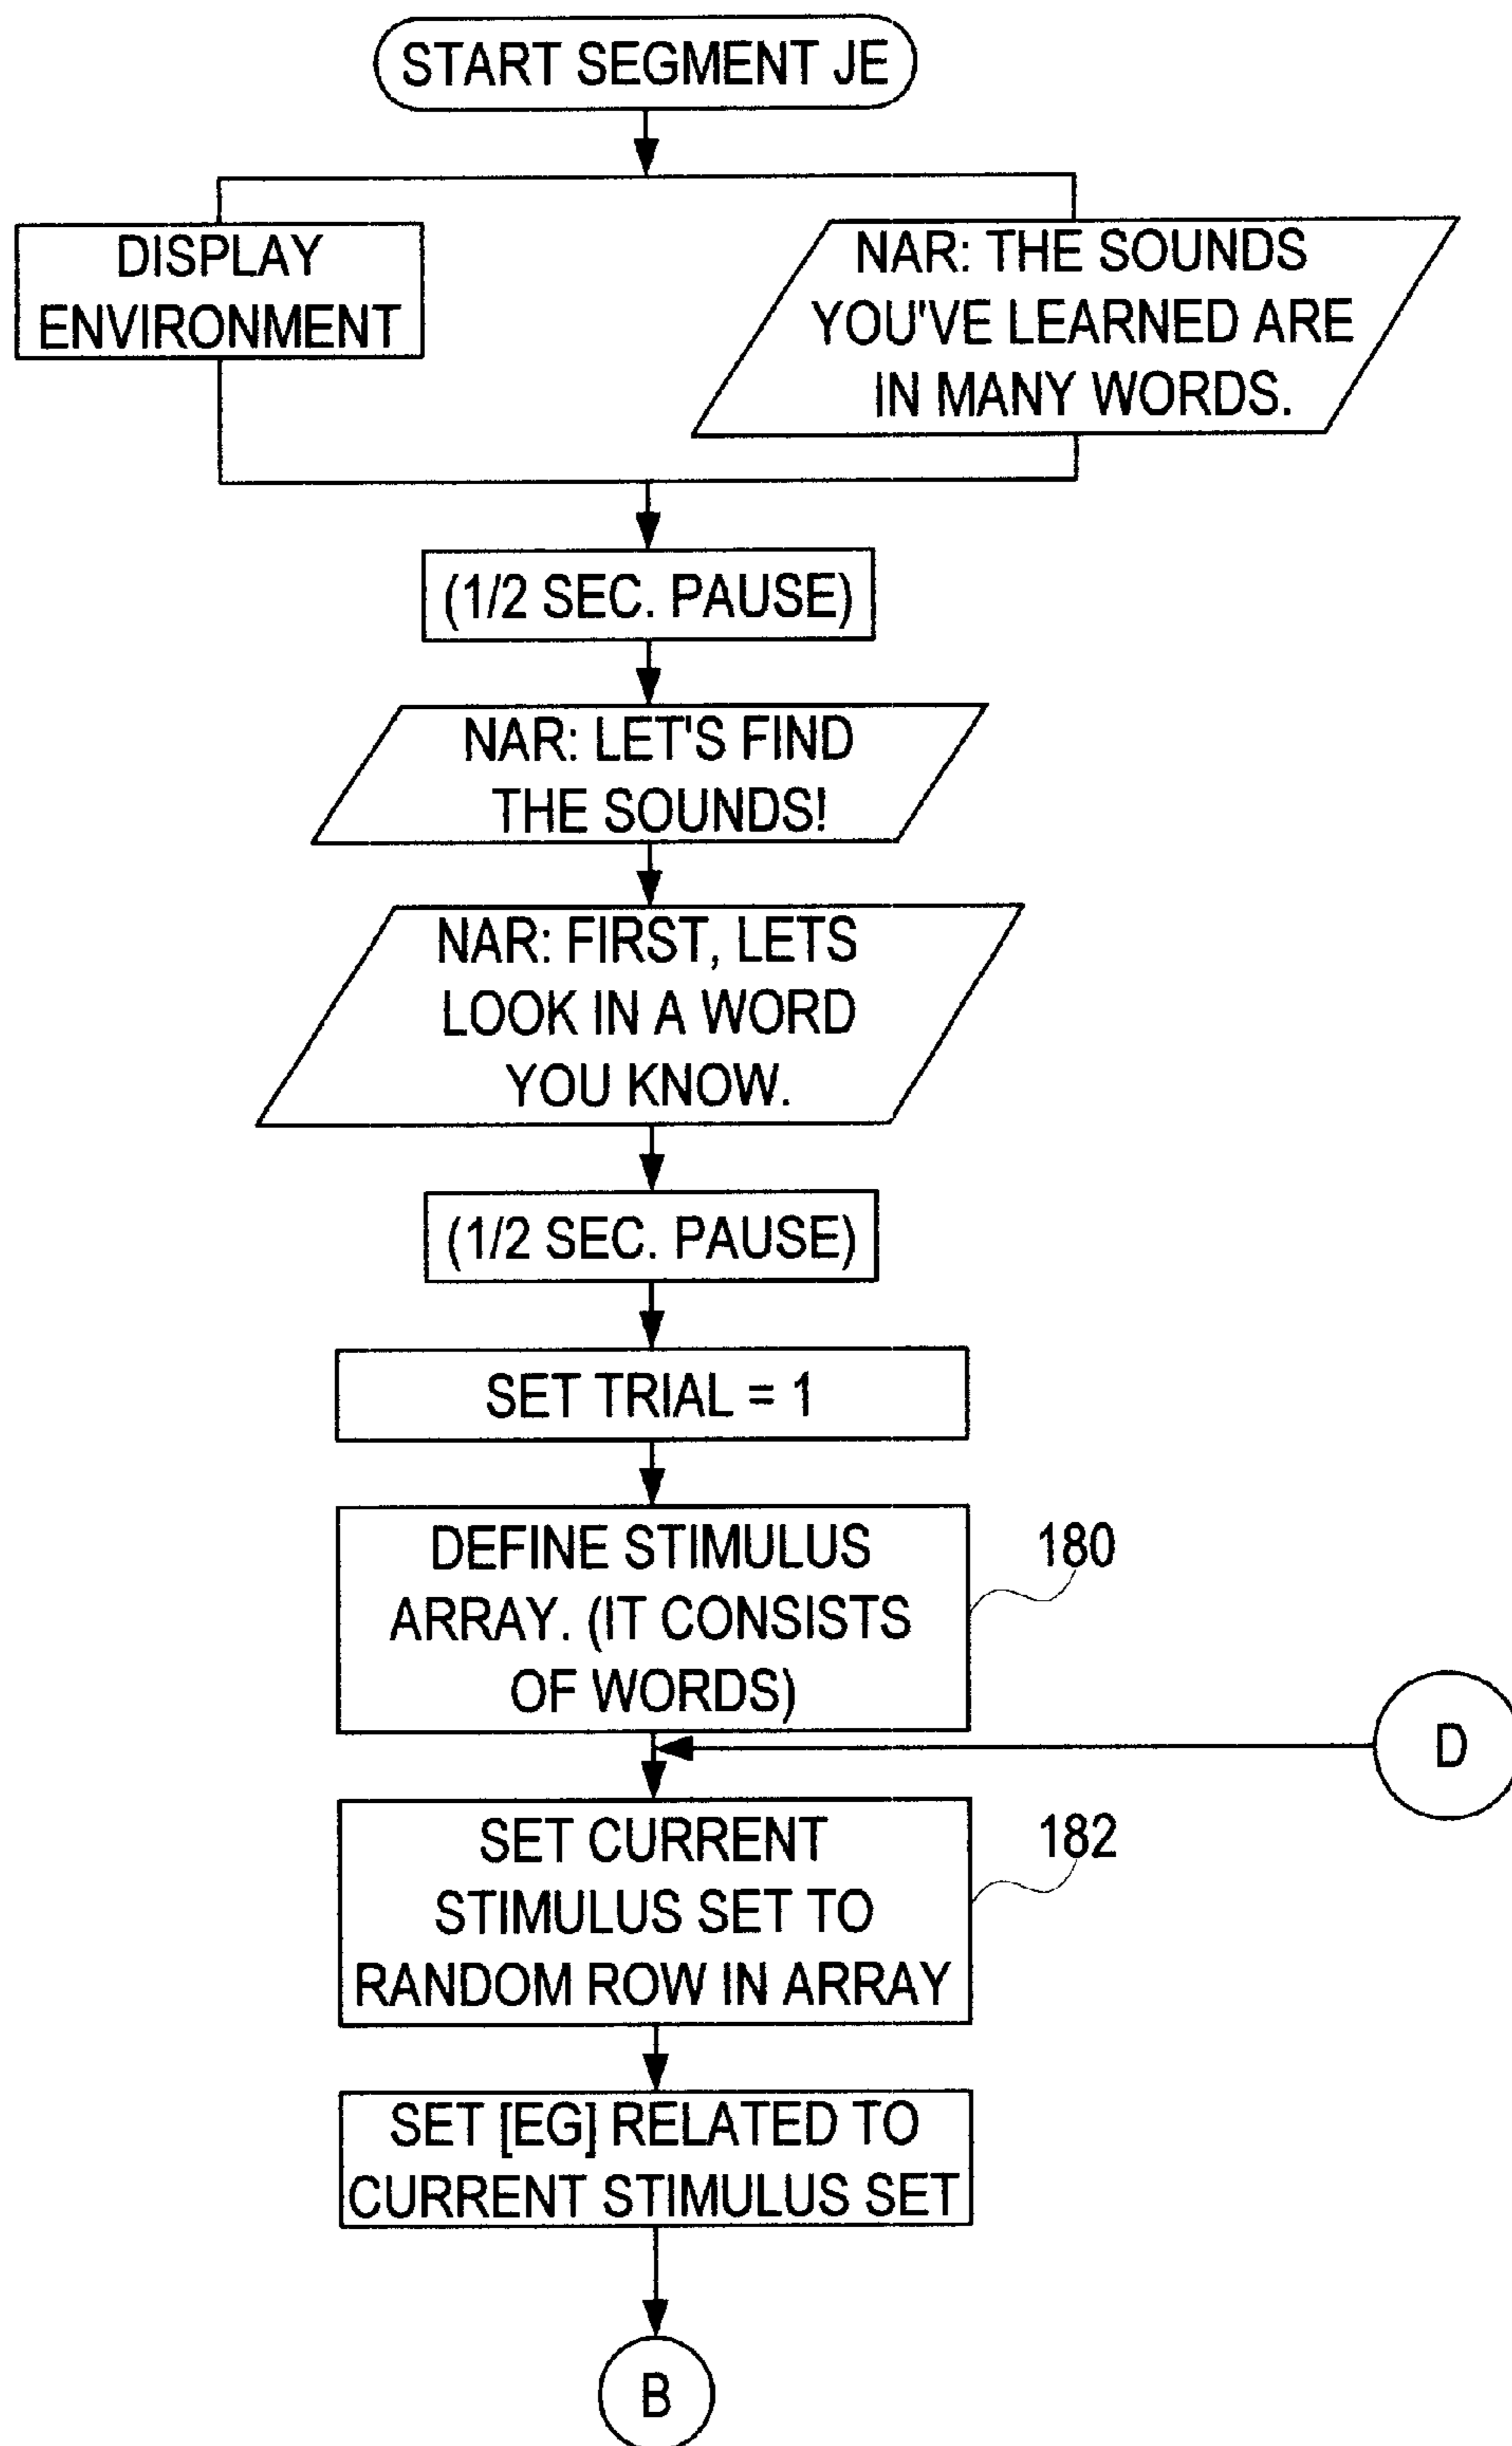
START SEGMENT JE

DISPLAY ENVIRONMENT

NAR: THE SOUNDS YOU'VE LEARNED ARE IN MANY WORDS.

(1/2 SEC. PAUSE)

NAR: LET'S FIND THE SOUNDS!

NAR: FIRST, LETS LOOK IN A WORD YOU KNOW.

(1/2 SEC. PAUSE)

SET TRIAL = 1

DEFINE STIMULUS ARRAY. (IT CONSISTS OF WORDS)

180

D

SET CURRENT STIMULUS SET TO RANDOM ROW IN ARRAY

182

SET [EG] RELATED TO CURRENT STIMULUS SET

B